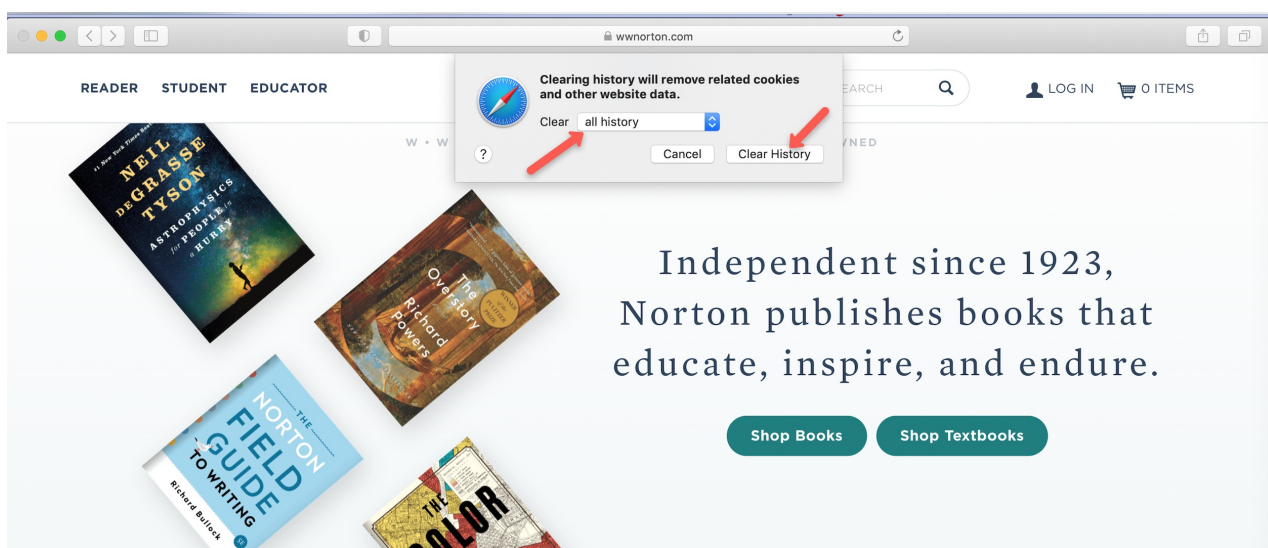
wwnorton.com

READER STUDENT EDUCATOR

EARCH

LOG IN 0 ITEMS

Clearing history will remove related cookies and other website data.

Clear all history

?

Cancel Clear History

W • W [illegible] WNED

#1 New York Times Best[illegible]

NEIL deGRASSE TYSON

ASTROPHYSICS for PEOPLE in a HURRY

The Overstory

Richard Powers

THE NORTON FIELD GUIDE TO WRITING

Richard Bullock

THE COLOR

Independent since 1923, Norton publishes books that educate, inspire, and endure.

Shop Books Shop Textbooks